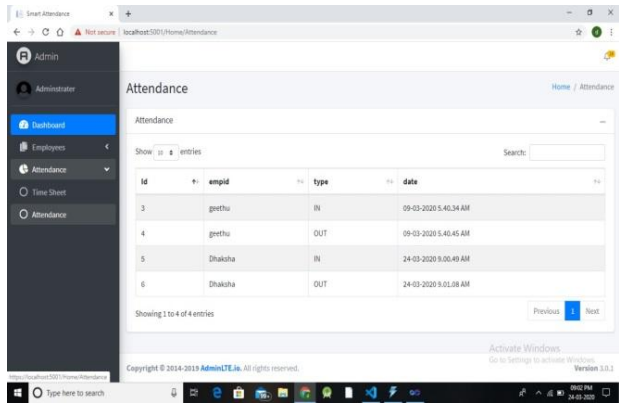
Smart Attendance
localhost:5001/Home/Attendance
Not secure

Admin

Administrater

Dashboard
Employees
Attendance
Time Sheet
Attendance

Attendance

Home / Attendance

Attendance

Show 10 entries

Search:

| Id | empid | type | date |
|---|---|---|---|
| 3 | geethu | IN | 09-03-2020 5.40.34 AM |
| 4 | geethu | OUT | 09-03-2020 5.40.45 AM |
| 5 | Dhaksha | IN | 24-03-2020 9.00.49 AM |
| 6 | Dhaksha | OUT | 24-03-2020 9.01.08 AM |

Showing 1 to 4 of 4 entries

Previous 1 Next

Activate Windows
Go to Settings to activate Windows.

Copyright © 2014-2019 AdminLTE.io. All rights reserved.

Version 3.0.1

https://localhost:5001/Home/Attendance

Type here to search

09:02 PM
24-03-2020